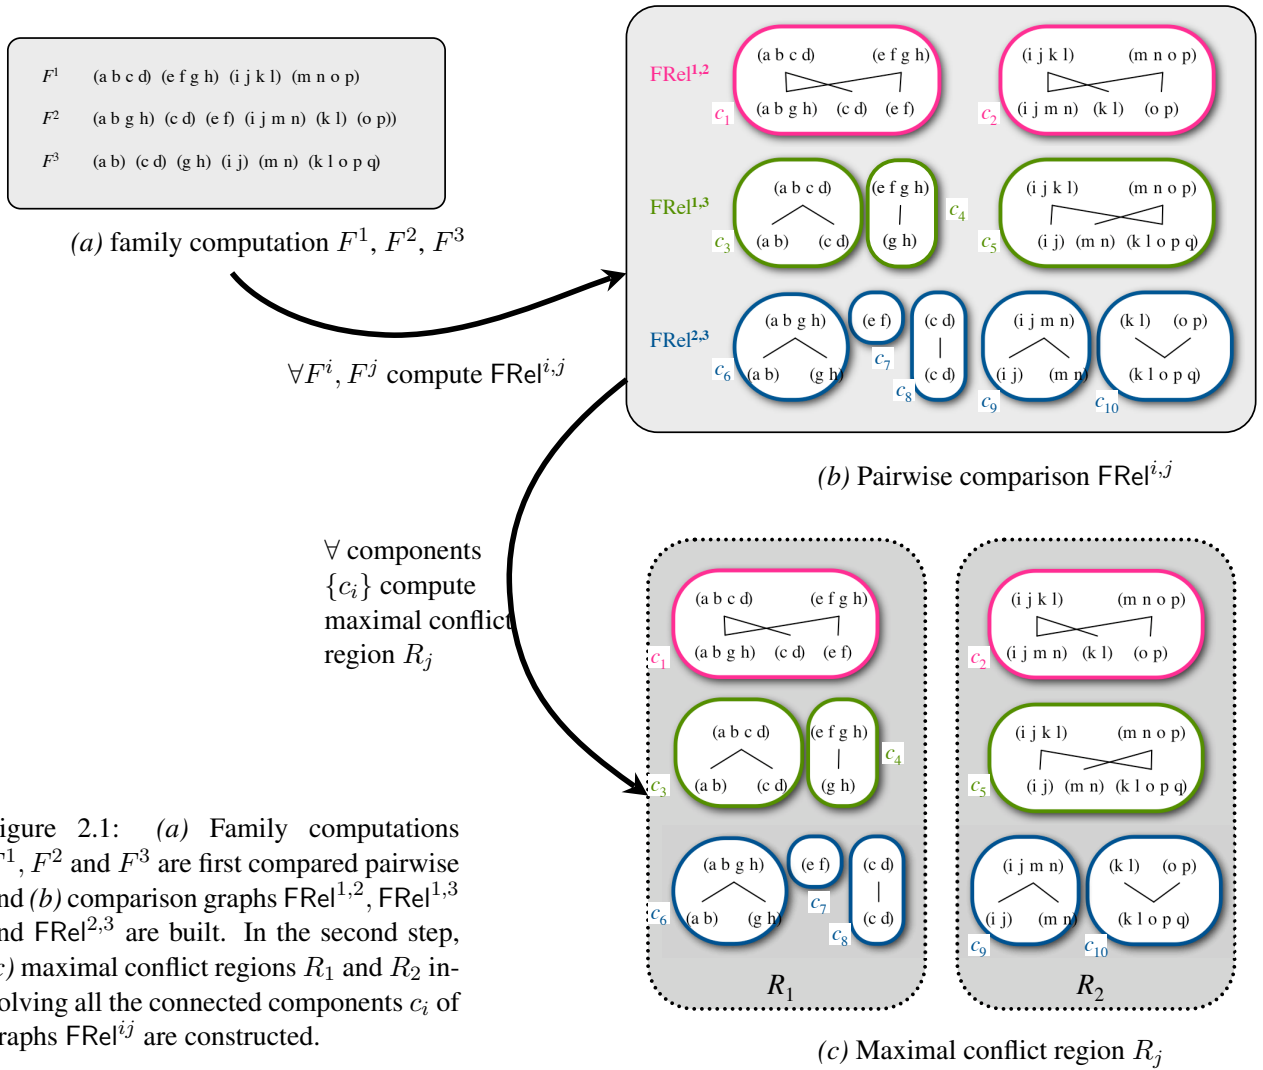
$F^1$ (a b c d) (e f g h) (i j k l) (m n o p)
$F^2$ (a b g h) (c d) (e f) (i j m n) (k l) (o p))
$F^3$ (a b) (c d) (g h) (i j) (m n) (k l o p q)

(a) family computation $F^1$, $F^2$, $F^3$

FRel$^{1,2}$
(a b c d) (e f g h)
(a b g h) (c d) (e f)
$c_1$
(i j k l) (m n o p)
(i j m n) (k l) (o p)
$c_2$

FRel$^{1,3}$
(a b c d)
(a b) (c d)
$c_3$
(e f g h)
(g h)
$c_4$
(i j k l) (m n o p)
(i j) (m n) (k l o p q)
$c_5$

FRel$^{2,3}$
(a b g h)
(a b) (g h)
$c_6$
(e f)
$c_7$
(c d)
(c d)
$c_8$
(i j m n)
(i j) (m n)
$c_9$
(k l) (o p)
(k l o p q)
$c_{10}$

$\forall F^i, F^j$ compute FRel$^{i,j}$

(b) Pairwise comparison FRel$^{i,j}$

$\forall$ components $\{c_i\}$ compute maximal conflict region $R_j$

(a b c d) (e f g h)
(a b g h) (c d) (e f)
$c_1$
(a b c d)
(a b) (c d)
$c_3$
(e f g h)
(g h)
$c_4$
(a b g h)
(a b) (g h)
$c_6$
(e f)
$c_7$
(c d)
(c d)
$c_8$
$R_1$

(i j k l) (m n o p)
(i j m n) (k l) (o p)
$c_2$
(i j k l) (m n o p)
(i j) (m n) (k l o p q)
$c_5$
(i j m n)
(i j) (m n)
$c_9$
(k l) (o p)
(k l o p q)
$c_{10}$
$R_2$

(c) Maximal conflict region $R_j$

igure 2.1: (a) Family computations $^1$, $F^2$ and $F^3$ are first compared pairwise nd (b) comparison graphs FRel$^{1,2}$, FRel$^{1,3}$ nd FRel$^{2,3}$ are built. In the second step, c) maximal conflict regions $R_1$ and $R_2$ involving all the connected components $c_i$ of raphs FRel$^{ij}$ are constructed.